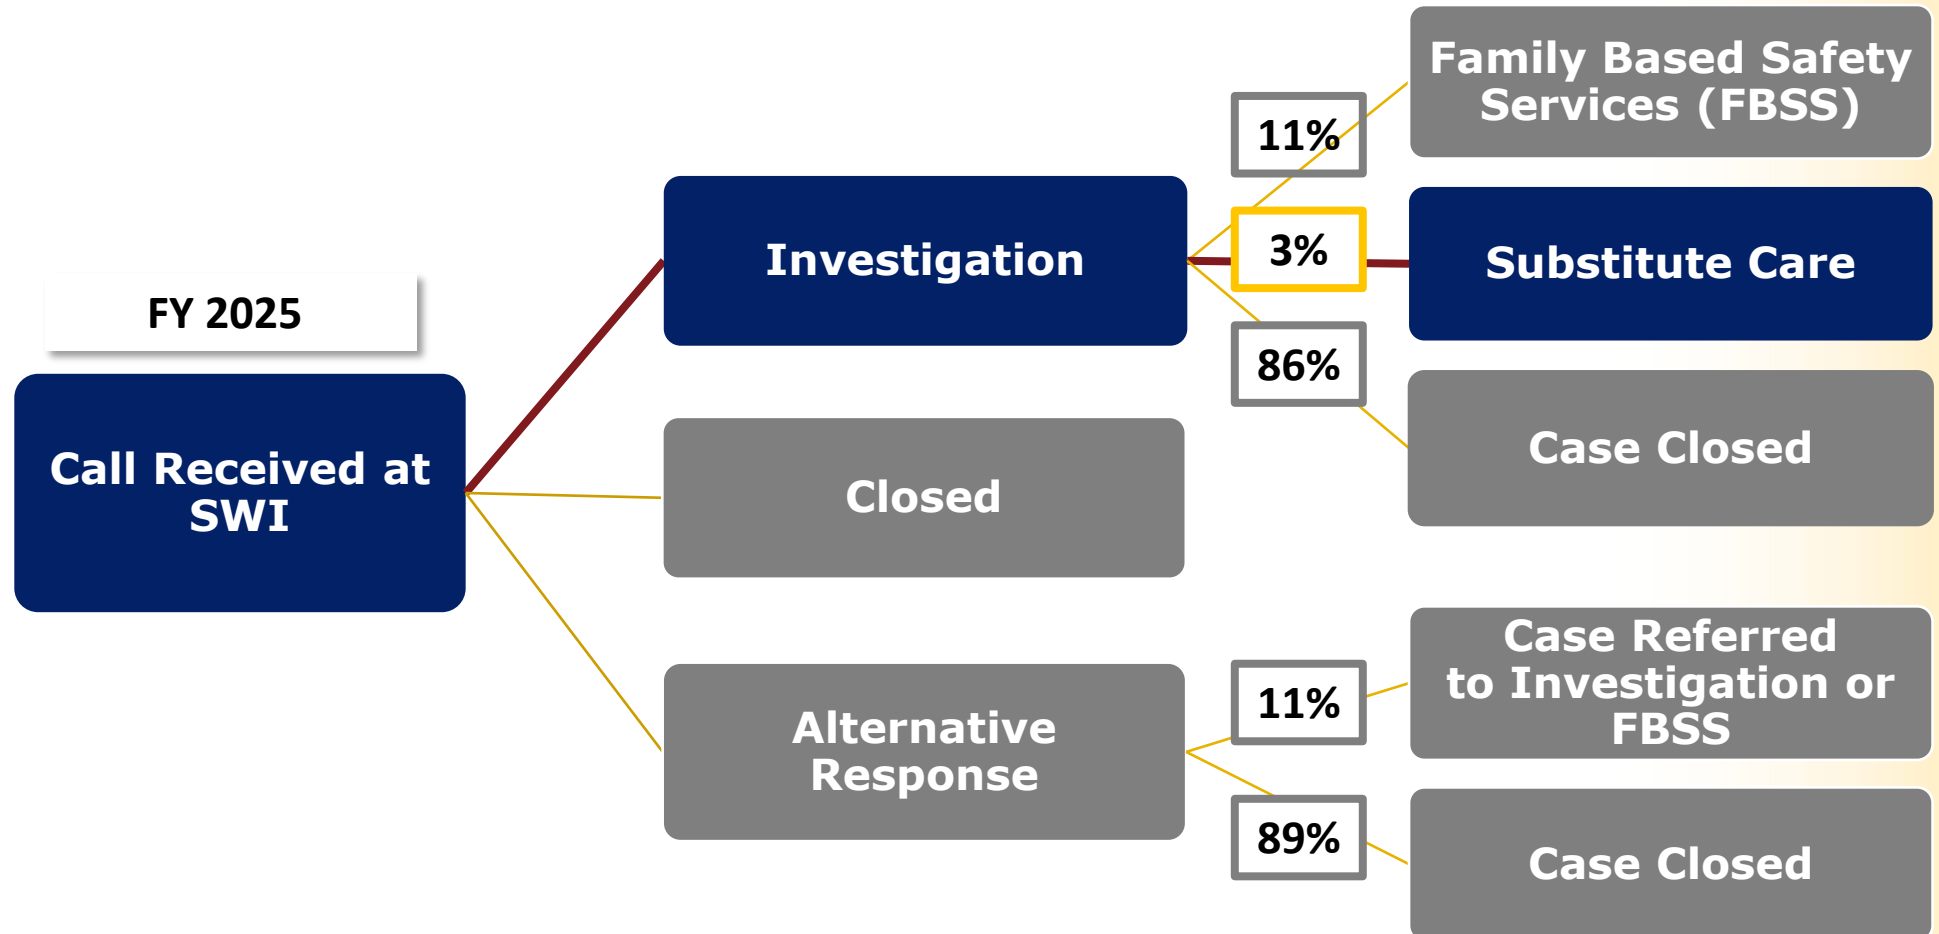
FY 2025

Call Received at SWI

Investigation

Closed

Alternative Response

11%

3%

86%

Family Based Safety Services (FBSS)

Substitute Care

Case Closed

11%

89%

Case Referred to Investigation or FBSS

Case Closed